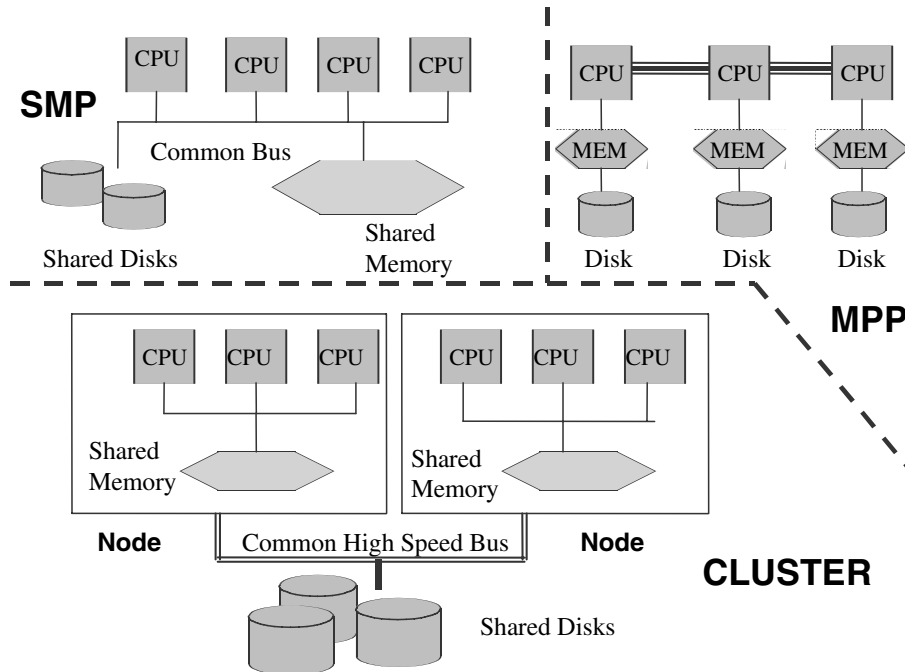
SMP

CPU CPU CPU CPU

Common Bus

Shared Disks

Shared Memory

CPU CPU CPU

MEM MEM MEM

Disk Disk Disk

MPP

CPU CPU CPU

Shared Memory

CPU CPU CPU

Shared Memory

Node

Common High Speed Bus

Node

CLUSTER

Shared Disks